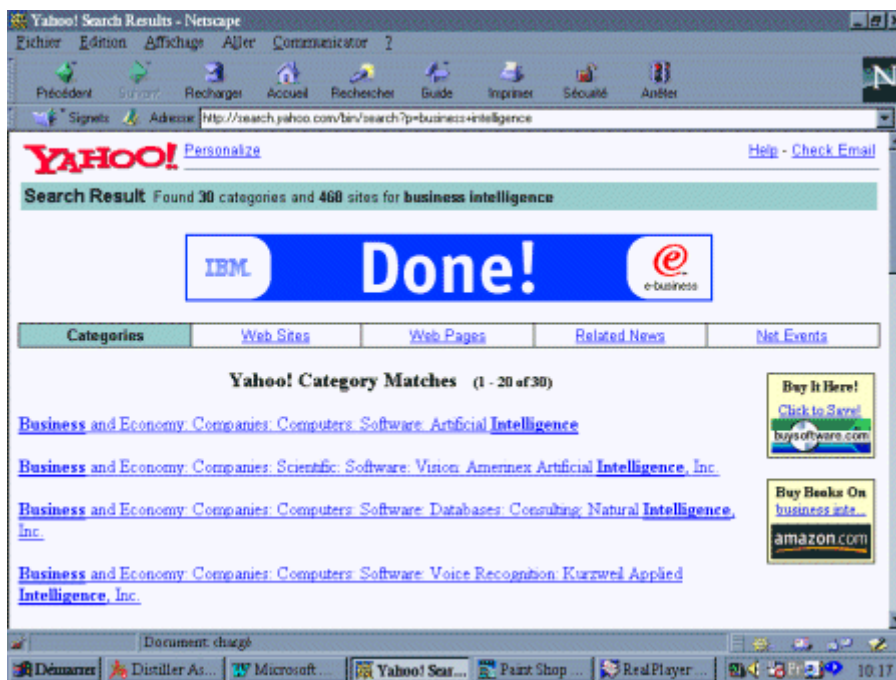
Yahoo! Search Results - Netscape

Fichier Edition Affichage Aller Communicator ?

Précédent Suivant Recharger Accueil Rechercher Guide Imprimer Sécurité Arrêter

N

Signets Adresse: http://search.yahoo.com/bin/search?p=business+intelligence

YAHOO! Personalize

Help - Check Email

Search Result Found 30 categories and 468 sites for business intelligence

IBM Done! e-business

| Categories | Web Sites | Web Pages | Related News | Net Events |
|---|---|---|---|---|

Yahoo! Category Matches (1 - 20 of 30)

Buy It Here! Click to Save! buysoftware.com

Business and Economy: Companies: Computers: Software: Artificial Intelligence

Business and Economy: Companies: Scientific: Software: Vision: Amerinex Artificial Intelligence, Inc.

Buy Books On business inte...

amazon.com

Business and Economy: Companies: Computers: Software: Databases: Consulting: Natural Intelligence, Inc.

Business and Economy: Companies: Computers: Software: Voice Recognition: Kurzweil Applied Intelligence, Inc.

Document: chargé

Démarrer Distiller As... Microsoft... Yahoo! Sear... Paint Shop ... RealPlayer ... 10:17